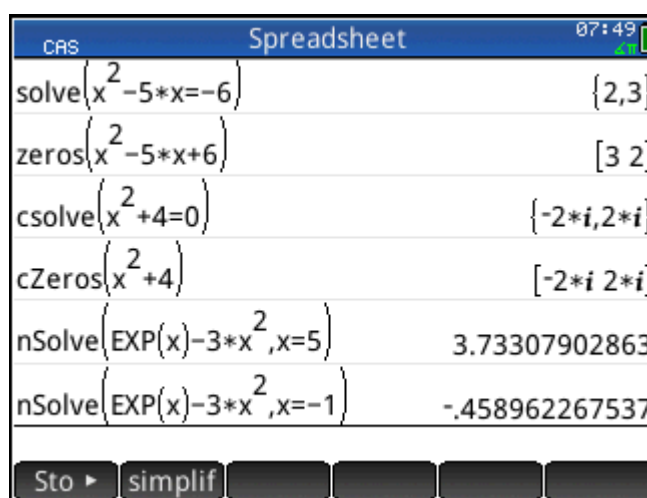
CAS Spreadsheet 07:49

solve$\left(x^2-5*x=-6\right)$ $\{2,3\}$

zeros$\left(x^2-5*x+6\right)$ $[3\ 2]$

csolve$\left(x^2+4=0\right)$ $\{-2*i,2*i$

cZeros$\left(x^2+4\right)$ $[-2*i\ 2*i$

nSolve$\left(EXP(x)-3*x^2,x=5\right)$ 3.73307902863

nSolve$\left(EXP(x)-3*x^2,x=-1\right)$ -.458962267537

Sto ▸ simplif